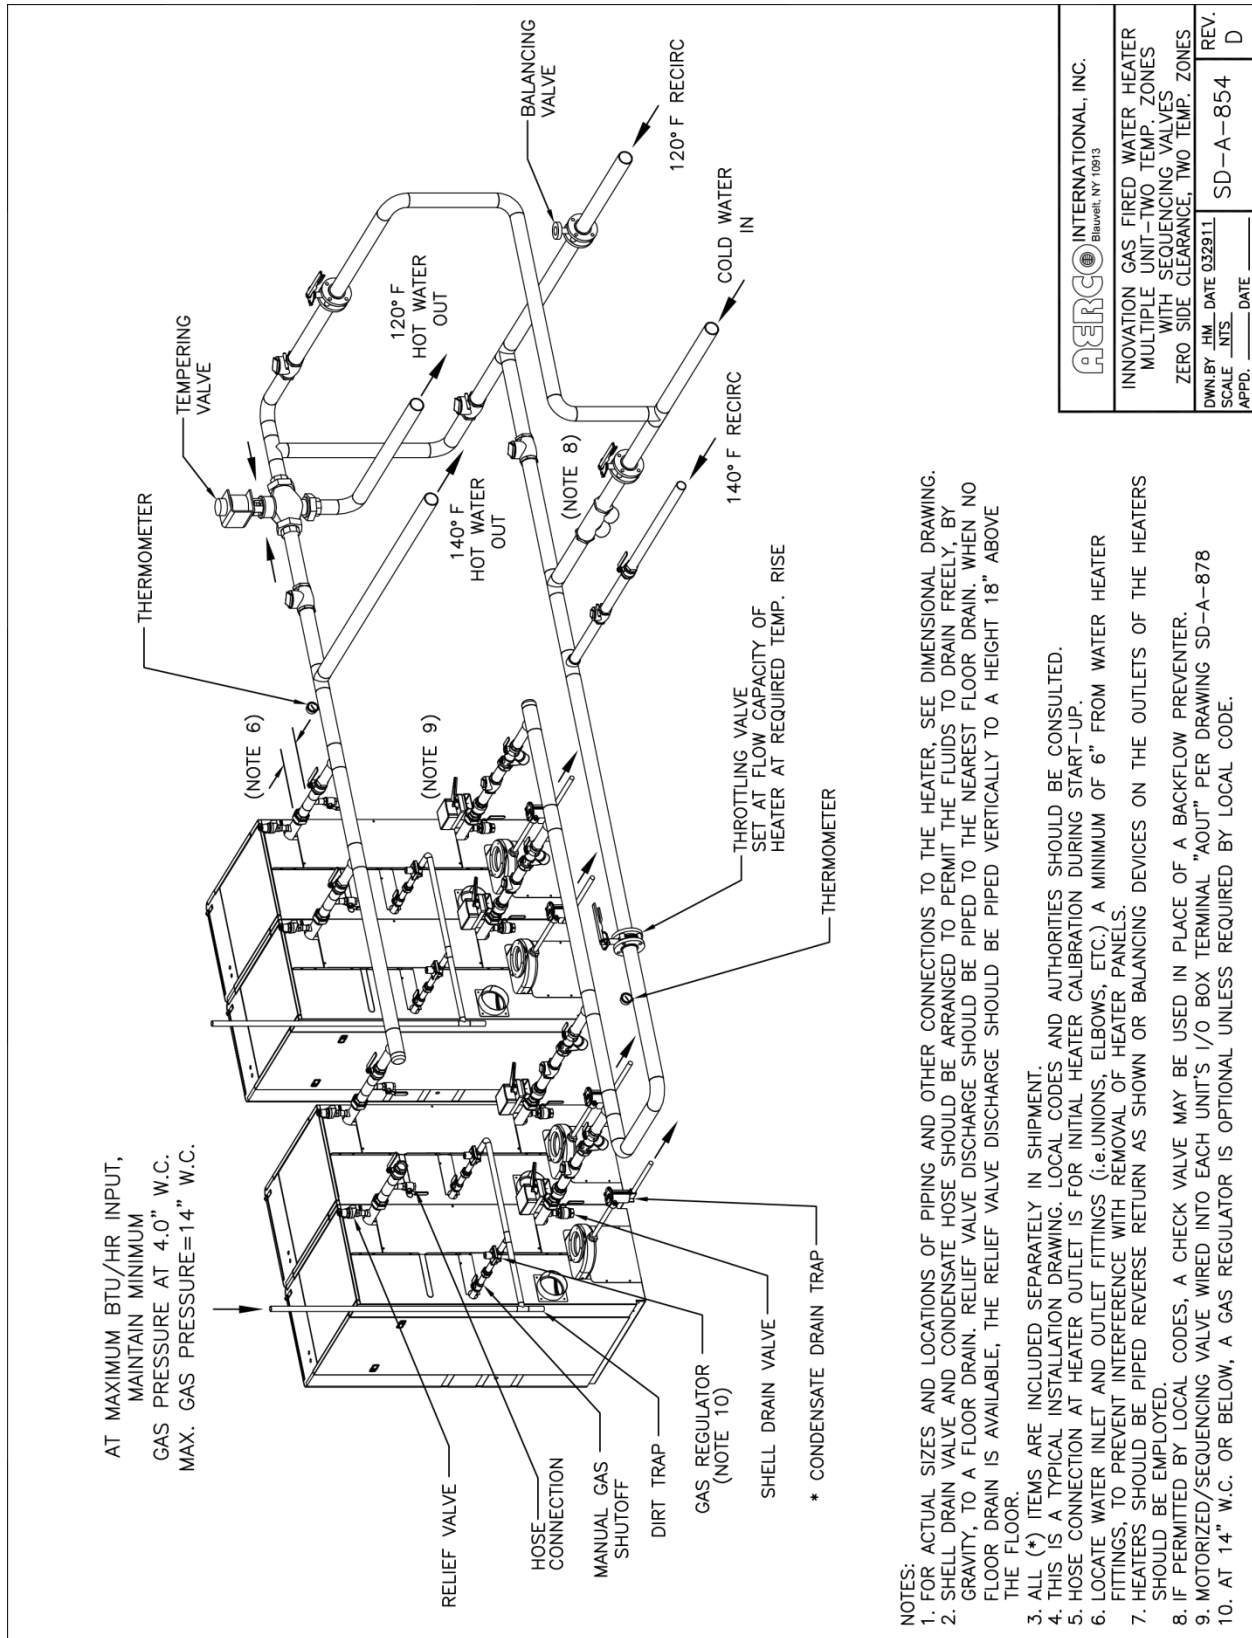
AT MAXIMUM BTU/HR INPUT, MAINTAIN MINIMUM GAS PRESSURE AT 4.0" W.C. MAX. GAS PRESSURE=14" W.C.

RELIEF VALVE

HOSE CONNECTION

MANUAL GAS SHUTOFF

DIRT TRAP

GAS REGULATOR (NOTE 10)

SHELL DRAIN VALVE

* CONDENSATE DRAIN TRAP

(NOTE 6)

THERMOMETER

TEMPERING VALVE

BALANCING VALVE

120° F RECIRC

120° F HOT WATER OUT

COLD WATER IN

140° F HOT WATER OUT

(NOTE 8)

140° F RECIRC

(NOTE 9)

THROTTLING VALVE SET AT FLOW CAPACITY OF HEATER AT REQUIRED TEMP. RISE

THERMOMETER

NOTES:
1. FOR ACTUAL SIZES AND LOCATIONS OF PIPING AND OTHER CONNECTIONS TO THE HEATER, SEE DIMENSIONAL DRAWING.
2. SHELL DRAIN VALVE AND CONDENSATE HOSE SHOULD BE ARRANGED TO PERMIT THE FLUIDS TO DRAIN FREELY, BY GRAVITY, TO A FLOOR DRAIN. RELIEF VALVE DISCHARGE SHOULD BE PIPED TO THE NEAREST FLOOR DRAIN. WHEN NO FLOOR DRAIN IS AVAILABLE, THE RELIEF VALVE DISCHARGE SHOULD BE PIPED VERTICALLY TO A HEIGHT 18" ABOVE THE FLOOR.
3. ALL (*) ITEMS ARE INCLUDED SEPARATELY IN SHIPMENT.
4. THIS IS A TYPICAL INSTALLATION DRAWING. LOCAL CODES AND AUTHORITIES SHOULD BE CONSULTED.
5. HOSE CONNECTION AT HEATER OUTLET IS FOR INITIAL HEATER CALIBRATION DURING START-UP.
6. LOCATE WATER INLET AND OUTLET FITTINGS (i.e.UNIONS, ELBOWS, ETC.) A MINIMUM OF 6" FROM WATER HEATER FITTINGS, TO PREVENT INTERFERENCE WITH REMOVAL OF HEATER PANELS.
7. HEATERS SHOULD BE PIPED REVERSE RETURN AS SHOWN OR BALANCING DEVICES ON THE OUTLETS OF THE HEATERS SHOULD BE EMPLOYED.
8. IF PERMITTED BY LOCAL CODES, A CHECK VALVE MAY BE USED IN PLACE OF A BACKFLOW PREVENTER.
9. MOTORIZED/SEQUENCING VALVE WIRED INTO EACH UNIT'S I/O BOX TERMINAL "AOUT" PER DRAWING SD-A-878
10. AT 14" W.C. OR BELOW, A GAS REGULATOR IS OPTIONAL UNLESS REQUIRED BY LOCAL CODE.

AERCO INTERNATIONAL, INC.
Blauvelt, NY 10913

INNOVATION GAS FIRED WATER HEATER MULTIPLE UNIT-TWO TEMP. ZONES WITH SEQUENCING VALVES ZERO SIDE CLEARANCE, TWO TEMP. ZONES

DWN.BY HM DATE 032911
SCALE NTS
APPD. ______ DATE ______

SD-A-854

REV. D